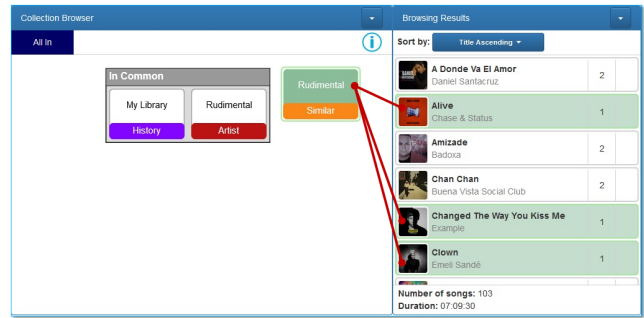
Collection Browser

All In

In Common

My Library

History

Rudimental

Artist

Rudimental

Similar

Browsing Results

Sort by: Title Ascending

| | | |
|---|---|---|
| A Donde Va El Amor<br>Daniel Santacruz | 2 | |
| Alive<br>Chase & Status | 1 | |
| Amizade<br>Badoxa | 2 | |
| Chan Chan<br>Buena Vista Social Club | 2 | |
| Changed The Way You Kiss Me<br>Example | 1 | |
| Clown<br>Emeli Sandé | 1 | |

Number of songs: 103
Duration: 07:09:30